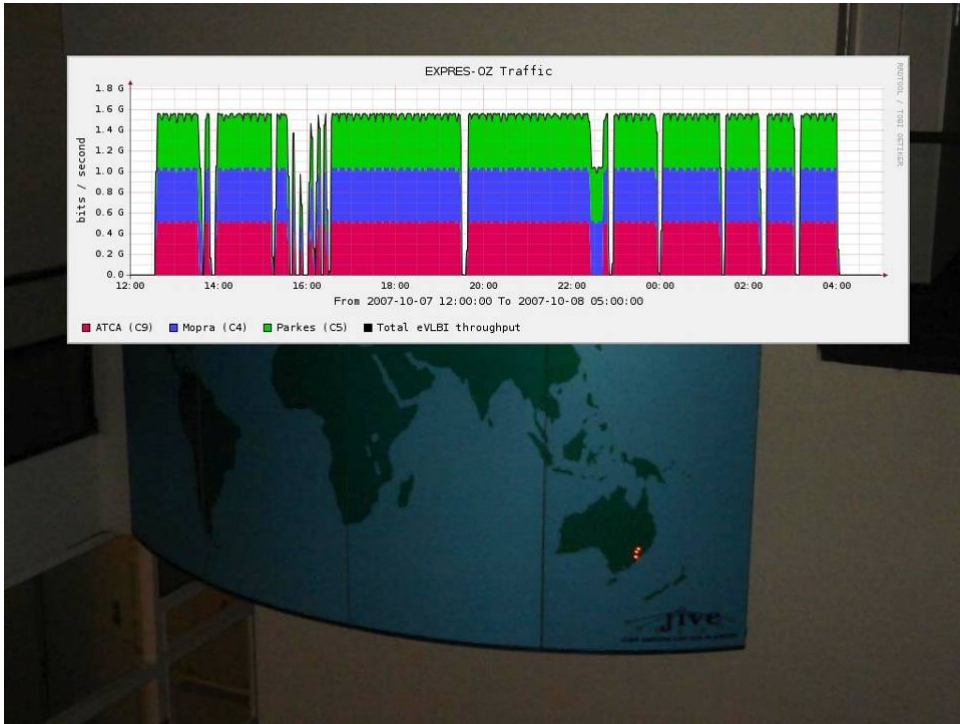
EXPRES-OZ Traffic

RRDTOOL / TOBI OETIKER

bits / second

1.8 G
1.6 G
1.4 G
1.2 G
1.0 G
0.8 G
0.6 G
0.4 G
0.2 G
0.0

12:00 14:00 16:00 18:00 20:00 22:00 00:00 02:00 04:00

From 2007-10-07 12:00:00 To 2007-10-08 05:00:00

ATCA (C9) Mopra (C4) Parkes (C5) Total eVLBI throughput

Jive

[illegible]